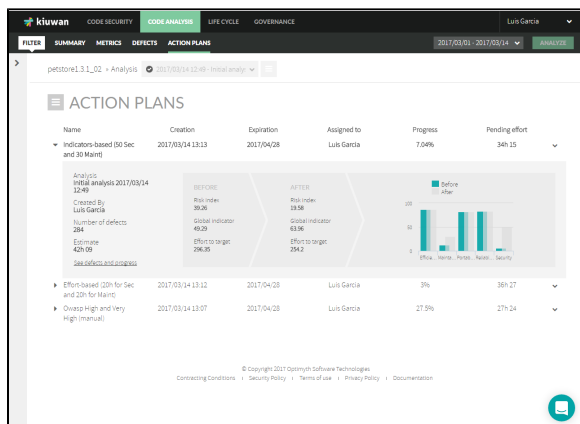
kiuwan CODE SECURITY CODE ANALYSIS LIFE CYCLE GOVERNANCE Luis Garcia

FILTER SUMMARY METRICS DEFECTS ACTION PLANS 2017/03/01 - 2017/03/14 ANALYZE

petstore1.3.1_02 › Analysis 2017/03/14 12:49 - Initial analy

ACTION PLANS

| Name | Creation | Expiration | Assigned to | Progress | Pending effort |
|---|---|---|---|---|---|
| Indicators-based (50 Sec and 30 Maint) | 2017/03/14 13:13 | 2017/04/28 | Luis Garcia | 7.04% | 34h 15 |

Analysis
Initial analysis 2017/03/14 12:49
Created By
Luis Garcia
Number of defects
284
Estimate
42h 09
See defects and progress

BEFORE
Risk index
39.26
Global indicator
49.29
Effort to target
296.35

AFTER
Risk index
19.58
Global indicator
63.96
Effort to target
254.2

Before
After
100
50
0
Efficie... Mainta... Portab... Reliab... Security

| Name | Creation | Expiration | Assigned to | Progress | Pending effort |
|---|---|---|---|---|---|
| Effort-based (10h for Sec and 20h for Maint) | 2017/03/14 13:12 | 2017/04/28 | Luis Garcia | 3% | 36h 27 |
| Owasp High and Very High (manual) | 2017/03/14 13:07 | 2017/04/28 | Luis Garcia | 27.5% | 27h 24 |

© Copyright 2017 Optimyth Software Technologies
Contracting Conditions | Security Policy | Terms of use | Privacy Policy | Documentation